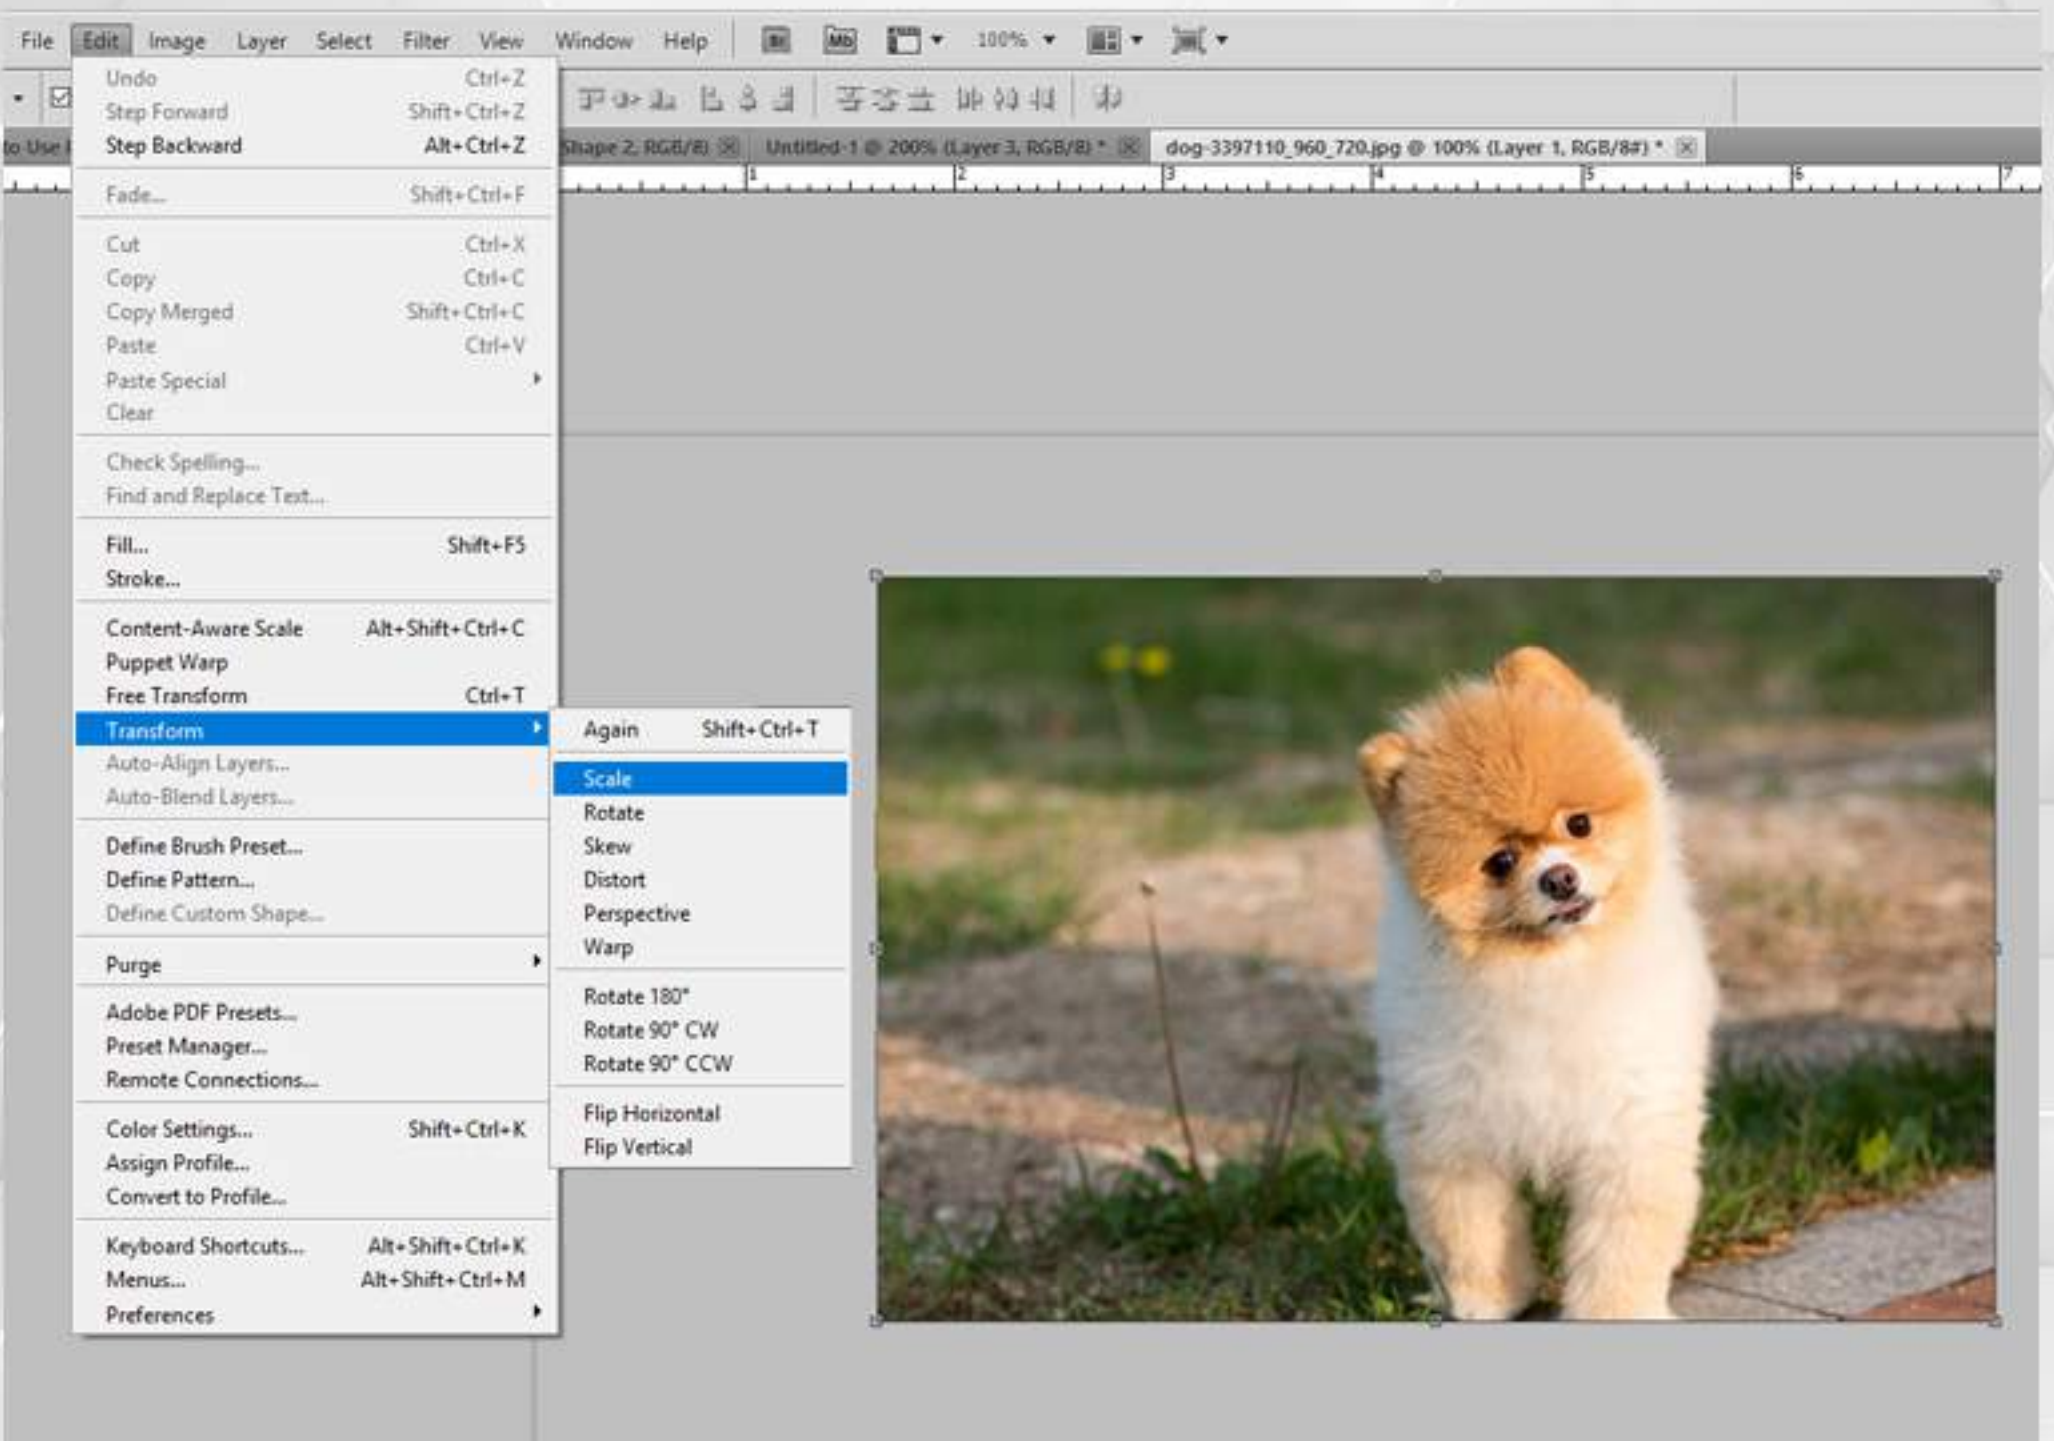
File Edit Image Layer Select Filter View Window Help Br Mb 100%

to Use I Shape 2, RGB/8 Untitled-1 @ 200% (Layer 3, RGB/8) * dog-3397110_960_720.jpg @ 100% (Layer 1, RGB/8#) *

1 2 3 4 5 6 7

Undo Ctrl+Z
Step Forward Shift+Ctrl+Z
Step Backward Alt+Ctrl+Z

Fade... Shift+Ctrl+F

Cut Ctrl+X
Copy Ctrl+C
Copy Merged Shift+Ctrl+C
Paste Ctrl+V
Paste Special
Clear

Check Spelling...
Find and Replace Text...

Fill... Shift+F5
Stroke...

Content-Aware Scale Alt+Shift+Ctrl+C
Puppet Warp
Free Transform Ctrl+T
Transform
Auto-Align Layers...
Auto-Blend Layers...

Define Brush Preset...
Define Pattern...
Define Custom Shape...

Purge

Adobe PDF Presets...
Preset Manager...
Remote Connections...

Color Settings... Shift+Ctrl+K
Assign Profile...
Convert to Profile...

Keyboard Shortcuts... Alt+Shift+Ctrl+K
Menus... Alt+Shift+Ctrl+M
Preferences

Again Shift+Ctrl+T

Scale
Rotate
Skew
Distort
Perspective
Warp

Rotate 180°
Rotate 90° CW
Rotate 90° CCW

Flip Horizontal
Flip Vertical